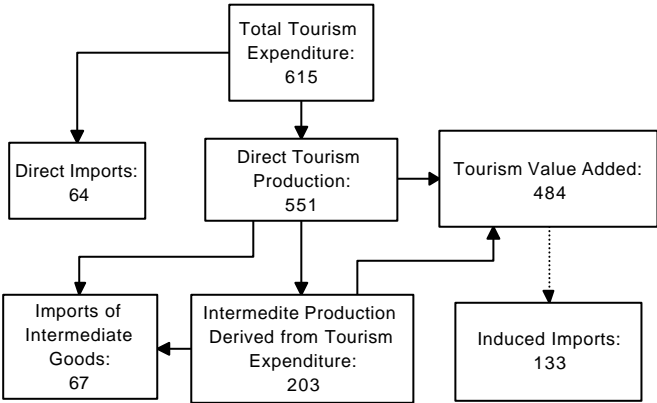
Total Tourism Expenditure: 615

Direct Imports: 64

Direct Tourism Production: 551

Tourism Value Added: 484

Imports of Intermediate Goods: 67

Intermedite Production Derived from Tourism Expenditure: 203

Induced Imports: 133